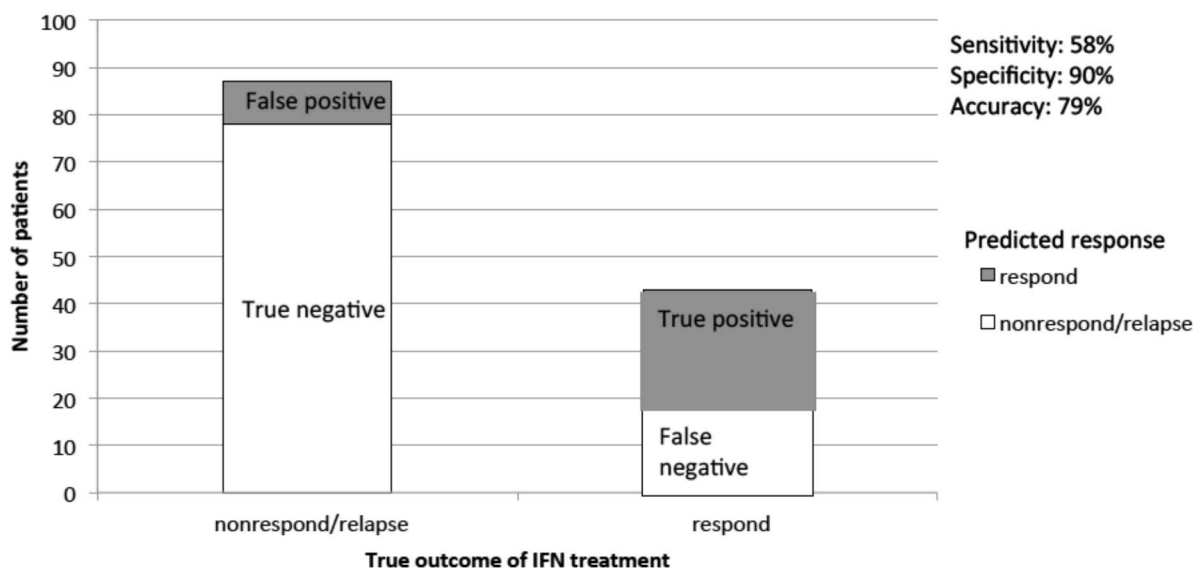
100
90
80
70
60
50
40
30
20
10
0

Number of patients

False positive
True negative
True positive
False negative

nonrespond/relapse
respond

True outcome of IFN treatment

Sensitivity: 58%
Specificity: 90%
Accuracy: 79%

Predicted response
respond
nonrespond/relapse